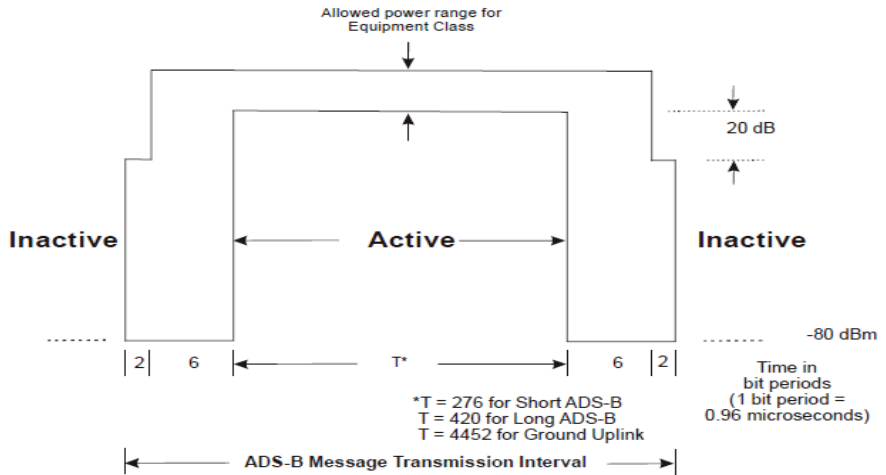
Allowed power range for Equipment Class

20 dB

Inactive

Active

Inactive

-80 dBm

2

6

T*

6

2

Time in bit periods (1 bit period = 0.96 microseconds)

*T = 276 for Short ADS-B
T = 420 for Long ADS-B
T = 4452 for Ground Uplink

ADS-B Message Transmission Interval